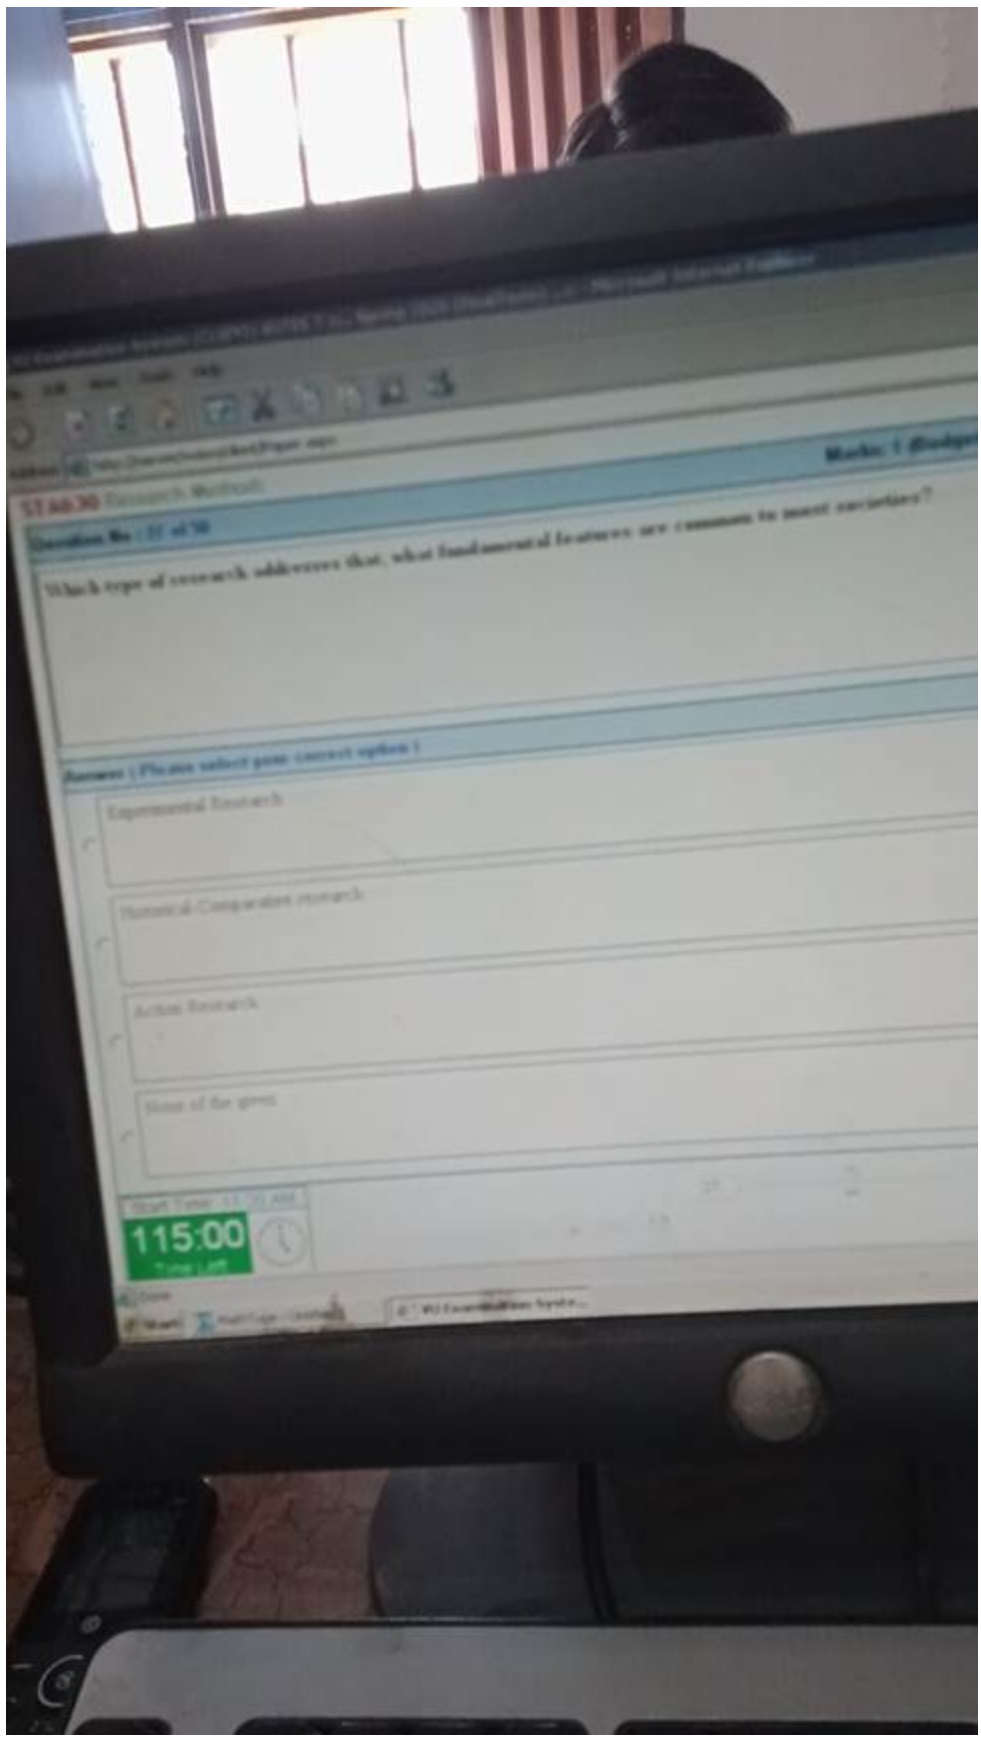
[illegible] Examination System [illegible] - Microsoft Internet Explorer

File Edit View Tools Help

Address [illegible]

Marks: 1 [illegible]

STA630 Research Methods

Question No : 21 of 50

Which type of research addresses that, what fundamental features are common to most societies?

Answer ( Please select your correct option )

Experimental Research

Historical-Comparative research

Action Research

None of the given

Start Time: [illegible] AM

115:00
Time Left

Done

Start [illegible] VU Examination Syste...